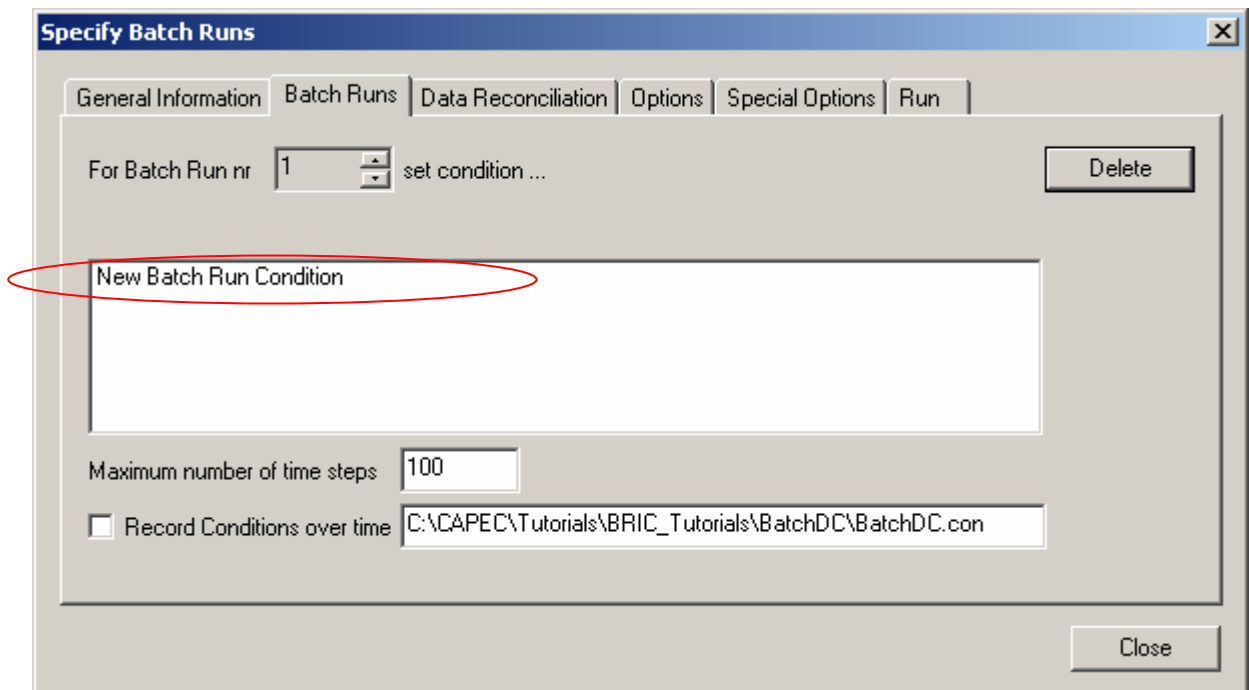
Specify Batch Runs

General Information | Batch Runs | Data Reconciliation | Options | Special Options | Run

For Batch Run nr 1 set condition ...

Delete

New Batch Run Condition

Maximum number of time steps 100

Record Conditions over time C:\CAPEC\Tutorials\BRIC_Tutorials\BatchDC\BatchDC.con

Close